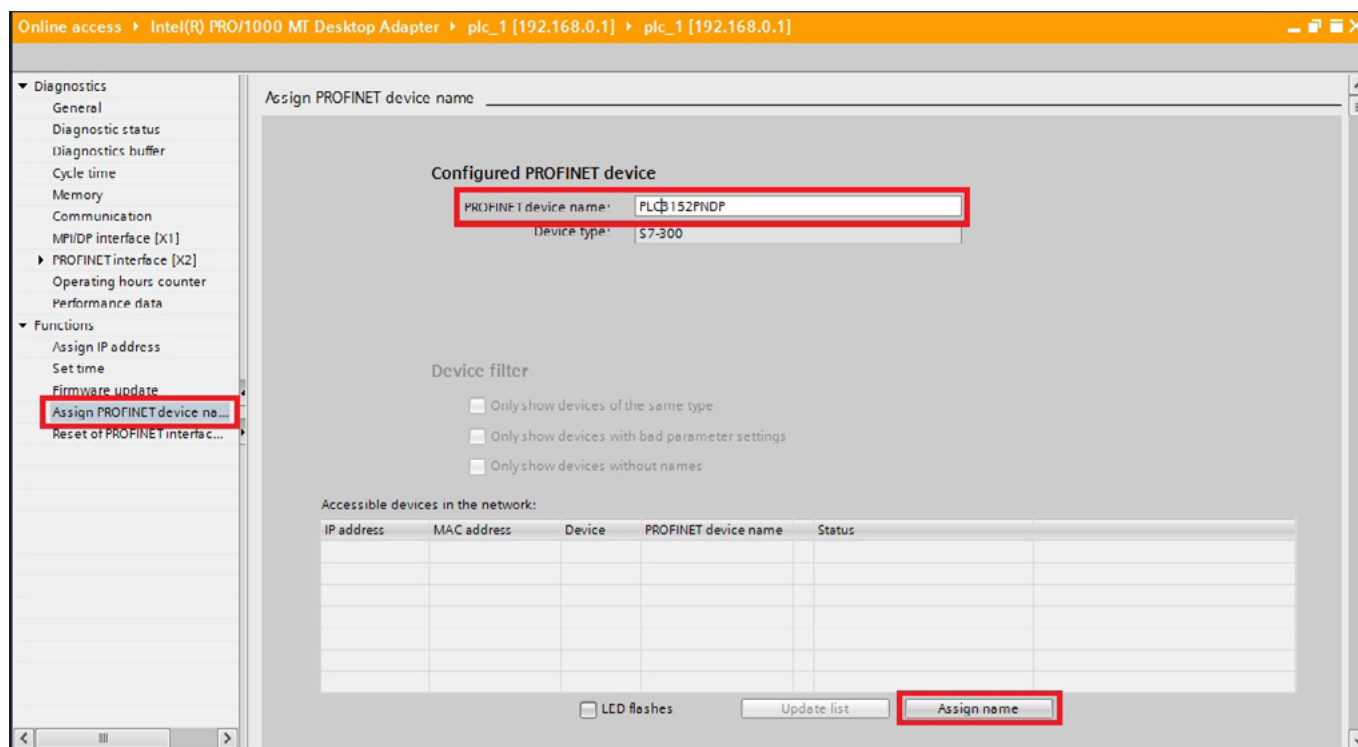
Online access ▸ Intel(R) PRO/1000 MT Desktop Adapter ▸ plc_1 [192.168.0.1] ▸ plc_1 [192.168.0.1]

▾ Diagnostics
General
Diagnostic status
Diagnostics buffer
Cycle time
Memory
Communication
MPI/DP interface [X1]
▸ PROFINET interface [X2]
Operating hours counter
Performance data
▾ Functions
Assign IP address
Set time
Firmware update
Assign PROFINET device na...
Reset of PROFINET interfac...

Assign PROFINET device name

Configured PROFINET device

PROFINET device name: PLC3152PNDP

Device type: S7-300

Device filter

Only show devices of the same type

Only show devices with bad parameter settings

Only show devices without names

Accessible devices in the network:

| IP address | MAC address | Device | PROFINET device name | | Status | |
|---|---|---|---|---|---|---|
| | | | | | | |
| | | | | | | |
| | | | | | | |
| | | | | | | |
| | | | | | | |
| | | | | | | |
| | | | | | | |

LED flashes

Update list

Assign name